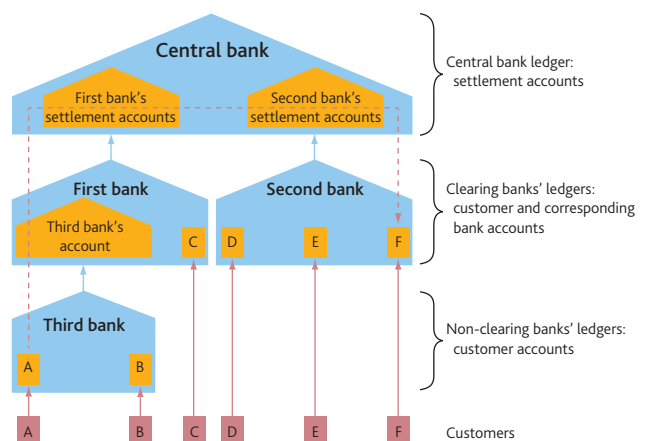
Central bank

First bank's settlement accounts

Second bank's settlement accounts

Central bank ledger: settlement accounts

First bank

Third bank's account

C

Second bank

D

E

F

Clearing banks' ledgers: customer and corresponding bank accounts

Third bank

A

B

Non-clearing banks' ledgers: customer accounts

A

B

C

D

E

F

Customers